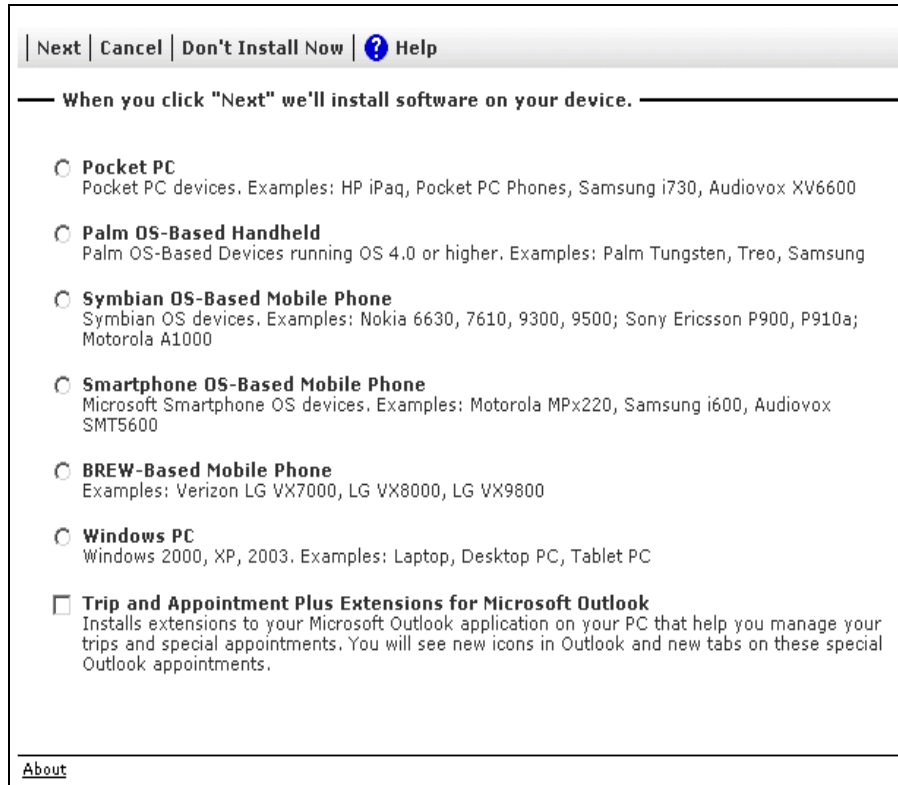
| Next | Cancel | Don't Install Now | Help

When you click "Next" we'll install software on your device.

Pocket PC
Pocket PC devices. Examples: HP iPaq, Pocket PC Phones, Samsung i730, Audiovox XV6600

Palm OS-Based Handheld
Palm OS-Based Devices running OS 4.0 or higher. Examples: Palm Tungsten, Treo, Samsung

Symbian OS-Based Mobile Phone
Symbian OS devices. Examples: Nokia 6630, 7610, 9300, 9500; Sony Ericsson P900, P910a; Motorola A1000

Smartphone OS-Based Mobile Phone
Microsoft Smartphone OS devices. Examples: Motorola MPx220, Samsung i600, Audiovox SMT5600

BREW-Based Mobile Phone
Examples: Verizon LG VX7000, LG VX8000, LG VX9800

Windows PC
Windows 2000, XP, 2003. Examples: Laptop, Desktop PC, Tablet PC

Trip and Appointment Plus Extensions for Microsoft Outlook
Installs extensions to your Microsoft Outlook application on your PC that help you manage your trips and special appointments. You will see new icons in Outlook and new tabs on these special Outlook appointments.

About